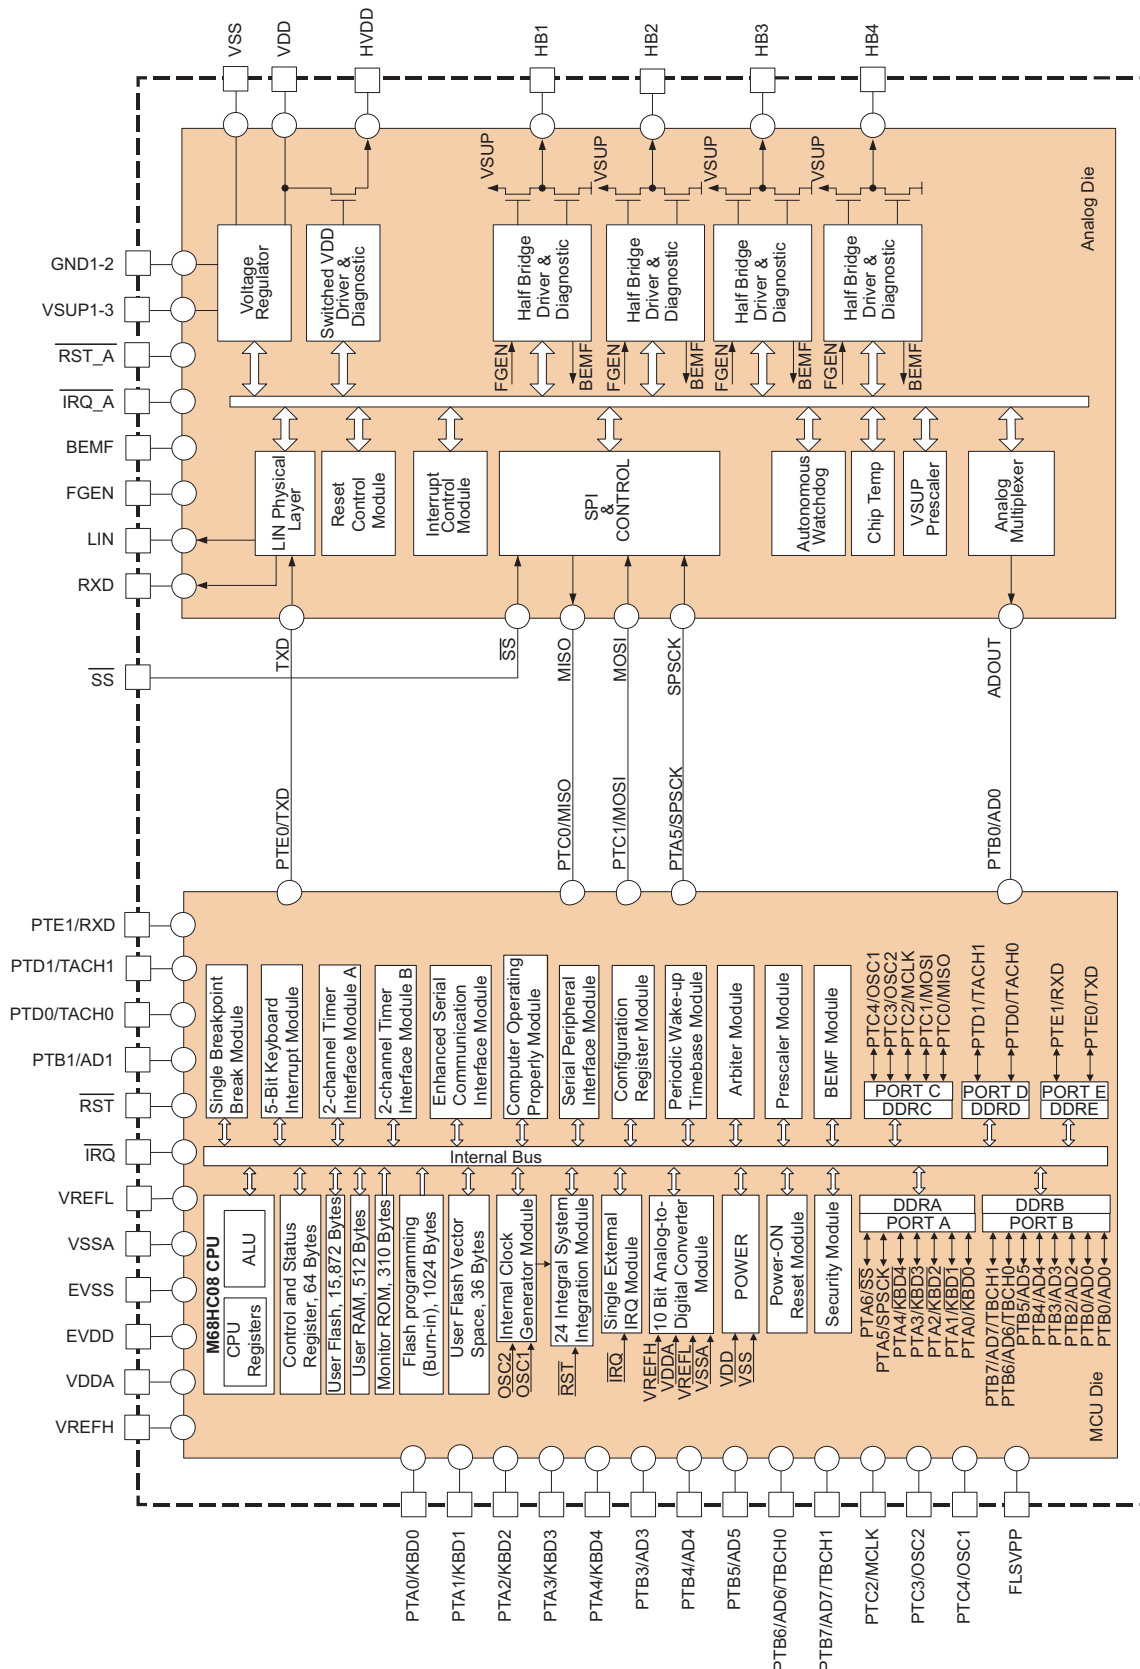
VSS VDD HVDD HB1 HB2 HB3 HB4

VSUP VSUP VSUP VSUP

Analog Die

GND1-2
VSUP1-3
$\overline{RST\_A}$
$\overline{IRQ\_A}$
BEMF
FGEN
LIN
RXD

Voltage Regulator
Switched VDD Driver & Diagnostic
Half Bridge Driver & Diagnostic
Half Bridge Driver & Diagnostic
Half Bridge Driver & Diagnostic
Half Bridge Driver & Diagnostic

FGEN BEMF FGEN BEMF FGEN BEMF FGEN BEMF

LIN Physical Layer
Reset Control Module
Interrupt Control Module
SPI & CONTROL
Autonomous Watchdog
Chip Temp
VSUP Prescaler
Analog Multiplexer

$\overline{SS}$
TXD
$\overline{SS}$
MISO
MOSI
SPSCK
ADOUT

PTE0/TXD
PTC0/MISO
PTC1/MOSI
PTA5/SPSCK
PTB0/AD0

PTE1/RXD
PTD1/TACH1
PTD0/TACH0
PTB1/AD1
$\overline{RST}$
$\overline{IRQ}$
VREFL
VSSA
EVSS
EVDD
VDDA
VREFH

Single Breakpoint Break Module
5-Bit Keyboard Interrupt Module
2-channel Timer Interface Module A
2-channel Timer Interface Module B
Enhanced Serial Communication Interface Module
Computer Operating Properly Module
Serial Peripheral Interface Module
Configuration Register Module
Periodic Wake-up Timebase Module
Arbiter Module
Prescaler Module
BEMF Module

PTC4/OSC1
PTC3/OSC2
PTC2/MCLK
PTC1/MOSI
PTC0/MISO
PTD1/TACH1
PTD0/TACH0
PTE1/RXD
PTE0/TXD

PORT C
DDRC
PORT D
DDRD
PORT E
DDRE

Internal Bus

M68HC08 CPU
ALU
CPU Registers
Control and Status Register, 64 Bytes
User Flash, 15,872 Bytes
User RAM, 512 Bytes
Monitor ROM, 310 Bytes
Flash programming (Burn-in), 1024 Bytes
User Flash Vector Space, 36 Bytes
Internal Clock Generator Module
24 Integral System Integration Module
Single External IRQ Module
10 Bit Analog-to-Digital Converter Module
POWER
Power-ON Reset Module
Security Module

OSC2
OSC1
$\overline{RST}$
$\overline{IRQ}$
VREFH
VDDA
VREFL
VSSA
VDD
VSS

DDRA
PORT A
DDRB
PORT B

PTA6/$\overline{SS}$
PTA5/SPSCK
PTA4/KBD4
PTA3/KBD3
PTA2/KBD2
PTA1/KBD1
PTA0/KBD0
PTB7/AD7/TBCH1
PTB6/AD6/TBCH0
PTB5/AD5
PTB4/AD4
PTB3/AD3
PTB2/AD2
PTB0/AD0
PTB0/AD0

MCU Die

PTA0/KBD0
PTA1/KBD1
PTA2/KBD2
PTA3/KBD3
PTA4/KBD4
PTB3/AD3
PTB4/AD4
PTB5/AD5
PTB6/AD6/TBCH0
PTB7/AD7/TBCH1
PTC2/MCLK
PTC3/OSC2
PTC4/OSC1
FLSVPP